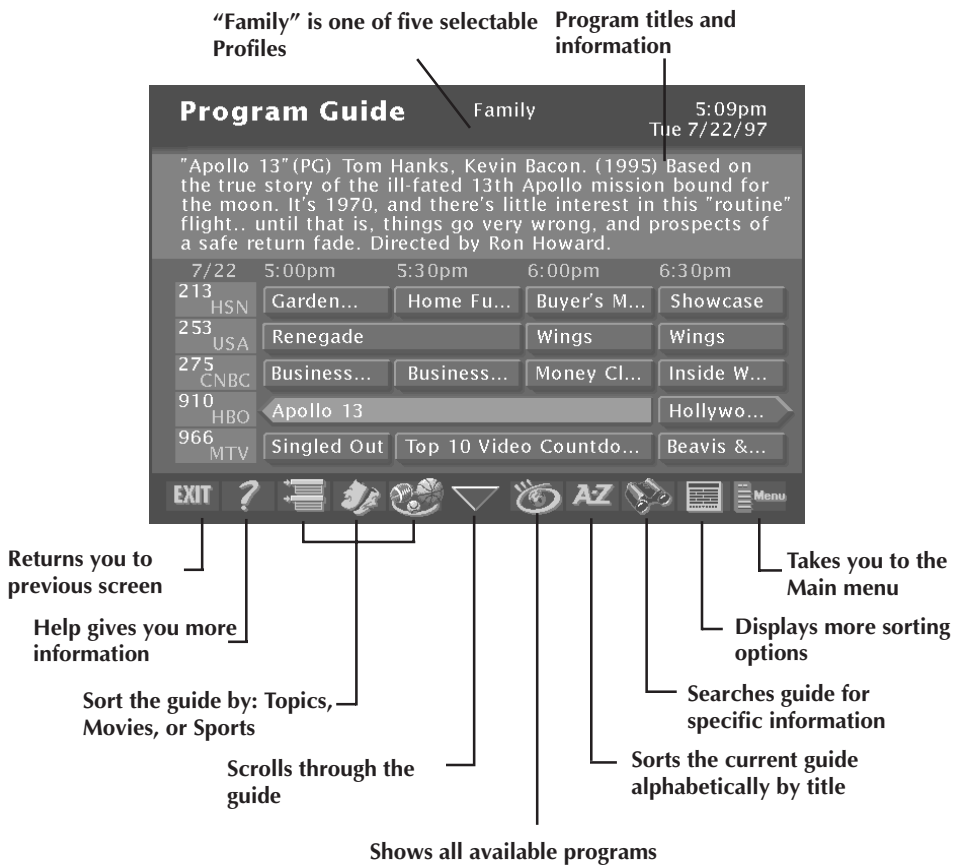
"Family" is one of five selectable Profiles

Program titles and information

Program Guide Family 5:09pm Tue 7/22/97

"Apollo 13"(PG) Tom Hanks, Kevin Bacon. (1995) Based on the true story of the ill-fated 13th Apollo mission bound for the moon. It's 1970, and there's little interest in this "routine" flight.. until that is, things go very wrong, and prospects of a safe return fade. Directed by Ron Howard.

| 7/22 | 5:00pm | 5:30pm | 6:00pm | 6:30pm |
|---|---|---|---|---|
| 213 HSN | Garden... | Home Fu... | Buyer's M... | Showcase |
| 253 USA | Renegade | | Wings | Wings |
| 275 CNBC | Business... | Business... | Money Cl... | Inside W... |
| 910 HBO | Apollo 13 | | | Hollywo... |
| 966 MTV | Singled Out | Top 10 Video Countdo... | | Beavis &... |

EXIT ? AZ Menu

Returns you to previous screen

Help gives you more information

Sort the guide by: Topics, Movies, or Sports

Scrolls through the guide

Shows all available programs

Sorts the current guide alphabetically by title

Searches guide for specific information

Displays more sorting options

Takes you to the Main menu